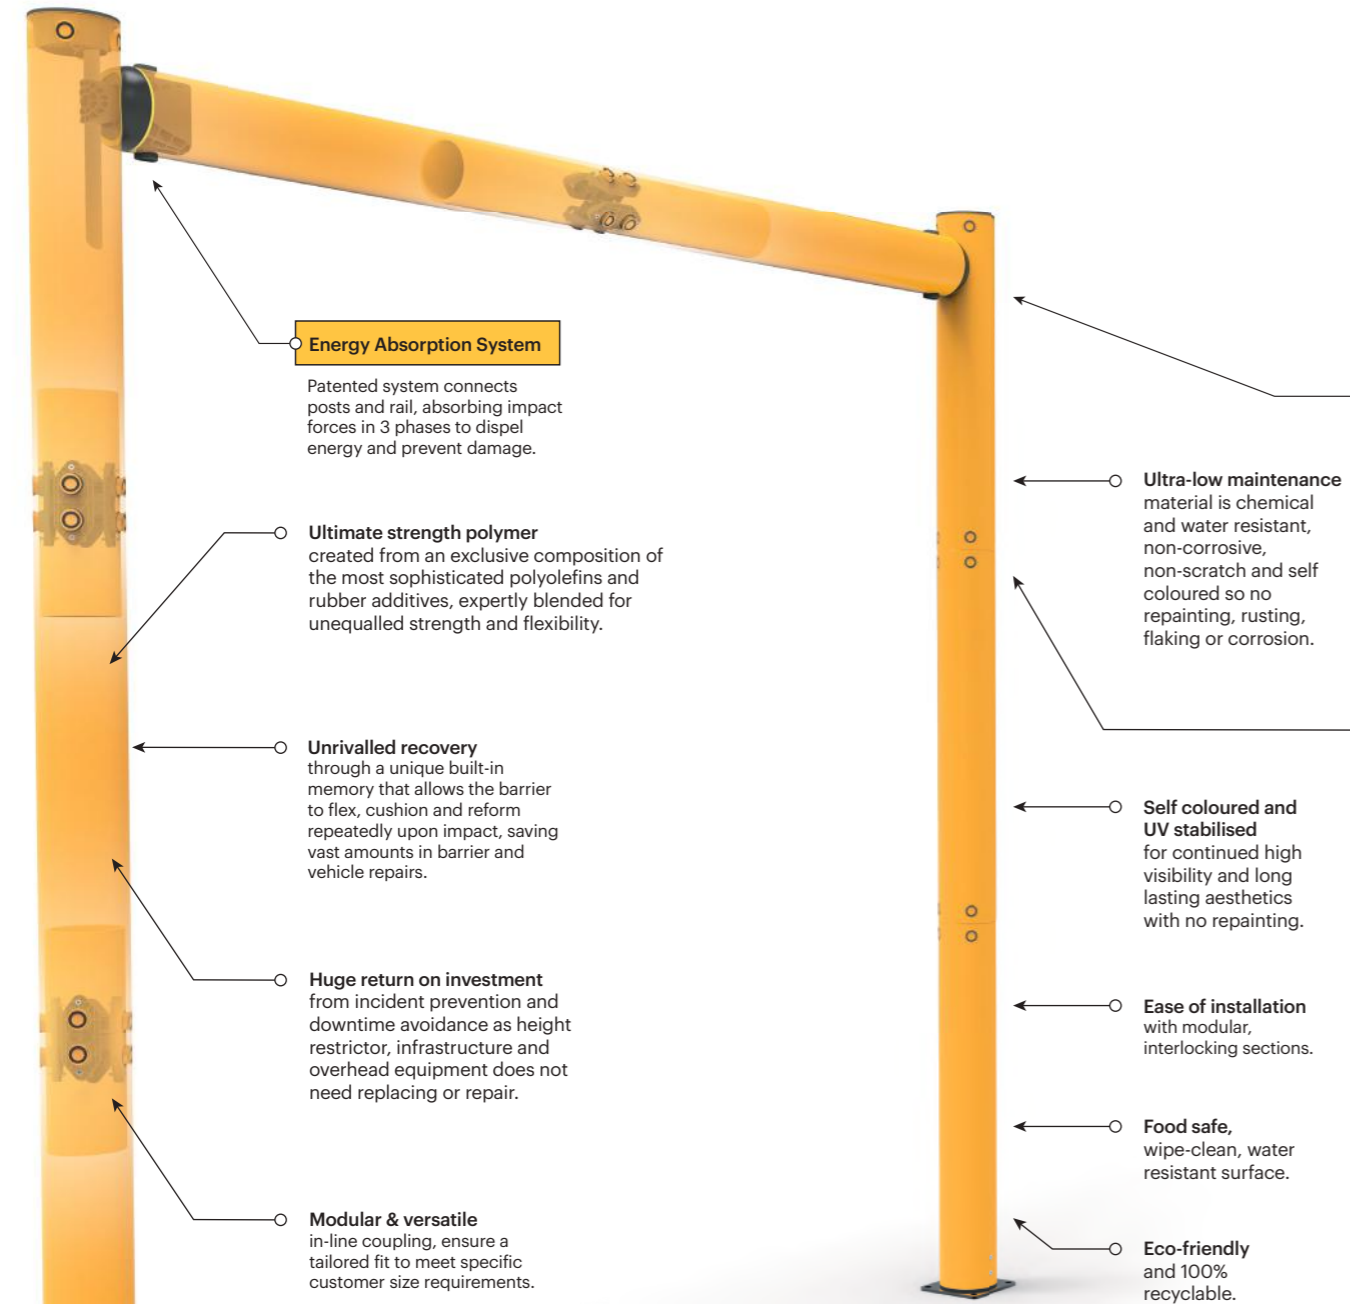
Energy Absorption System

Patented system connects posts and rail, absorbing impact forces in 3 phases to dispel energy and prevent damage.

Ultimate strength polymer
created from an exclusive composition of the most sophisticated polyolefins and rubber additives, expertly blended for unequalled strength and flexibility.

Unrivalled recovery
through a unique built-in memory that allows the barrier to flex, cushion and reform repeatedly upon impact, saving vast amounts in barrier and vehicle repairs.

Huge return on investment
from incident prevention and downtime avoidance as height restrictor, infrastructure and overhead equipment does not need replacing or repair.

Modular & versatile
in-line coupling, ensure a tailored fit to meet specific customer size requirements.

Ultra-low maintenance
material is chemical and water resistant, non-corrosive, non-scratch and self coloured so no repainting, rusting, flaking or corrosion.

Self coloured and UV stabilised
for continued high visibility and long lasting aesthetics with no repainting.

Ease of installation
with modular, interlocking sections.

Food safe,
wipe-clean, water resistant surface.

Eco-friendly
and 100% recyclable.